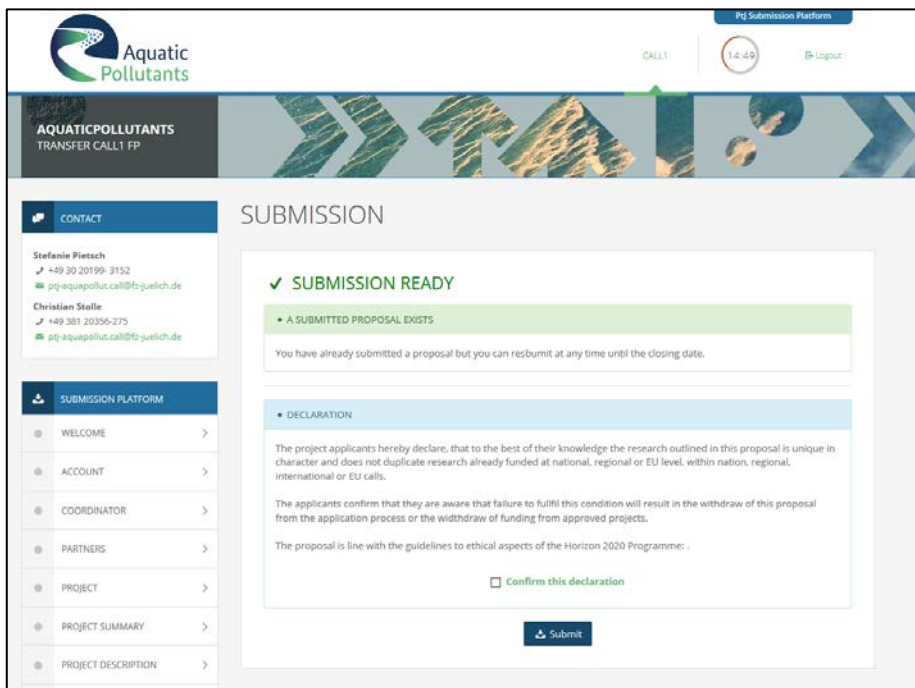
Aquatic Pollutants

PtJ Submission Platform

CALL1

14:49

Logout

AQUATICPOLLUTANTS
TRANSFER CALL1 FP

CONTACT

Stefanie Pietsch
+49 30 20199- 3152
ptj-aquapollut.call@fz-juelich.de

Christian Stolle
+49 381 20356-275
ptj-aquapollut.call@fz-juelich.de

SUBMISSION PLATFORM

WELCOME

ACCOUNT

COORDINATOR

PARTNERS

PROJECT

PROJECT SUMMARY

PROJECT DESCRIPTION

SUBMISSION

✓ SUBMISSION READY

• A SUBMITTED PROPOSAL EXISTS

You have already submitted a proposal but you can resubmit at any time until the closing date.

• DECLARATION

The project applicants hereby declare, that to the best of their knowledge the research outlined in this proposal is unique in character and does not duplicate research already funded at national, regional or EU level, within nation, regional, international or EU calls.

The applicants confirm that they are aware that failure to fulfil this condition will result in the withdraw of this proposal from the application process or the widthdraw of funding from approved projects.

The proposal is line with the guidelines to ethical aspects of the Horizon 2020 Programme: .

Confirm this declaration

Submit